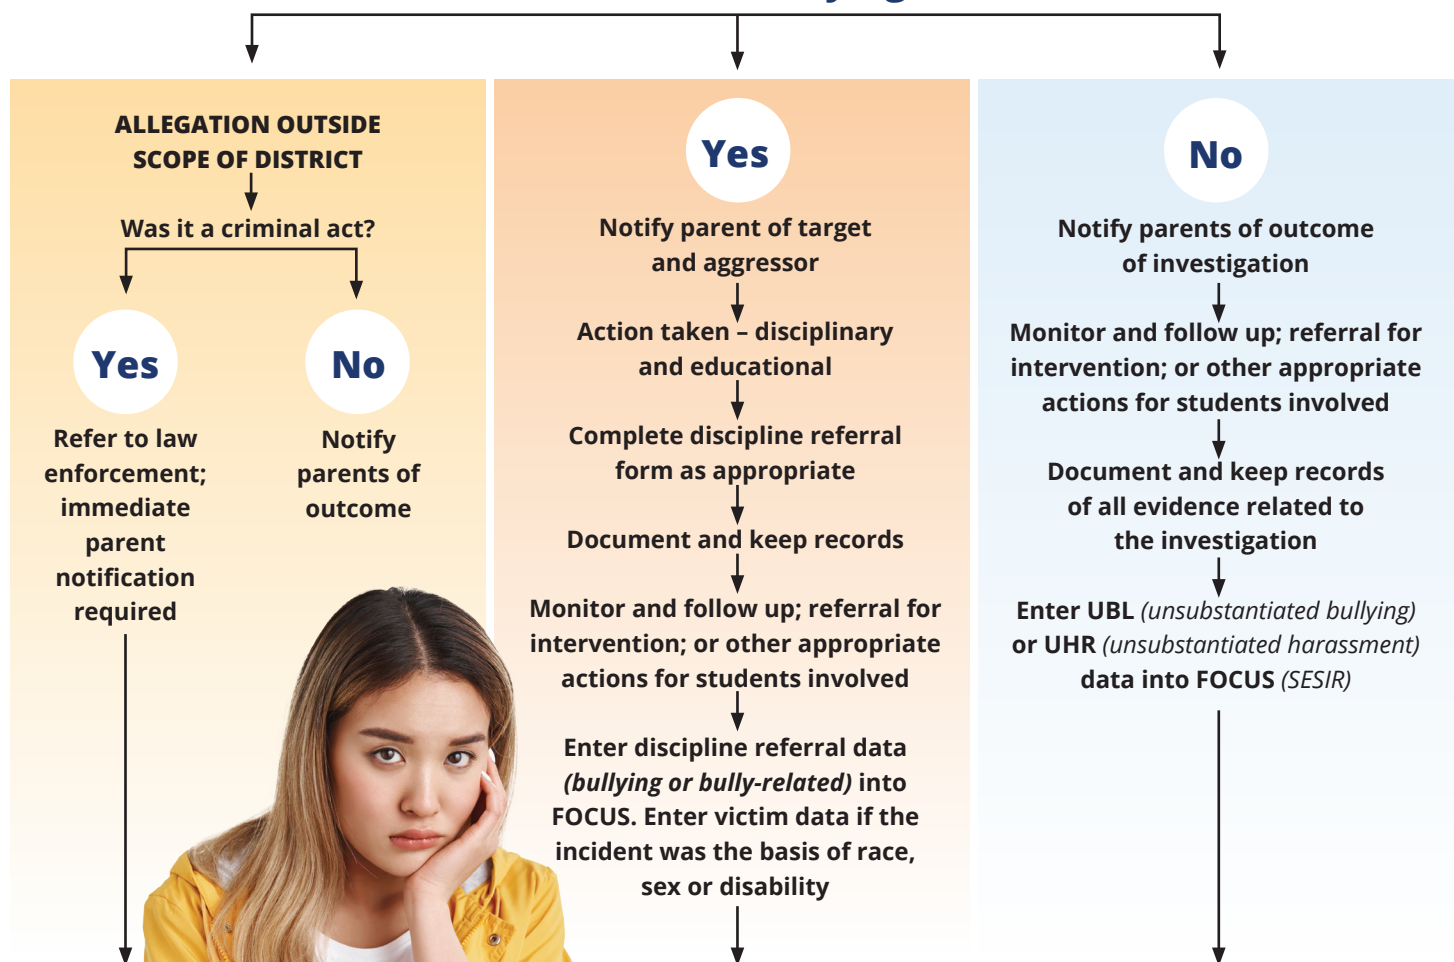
ALLEGATION OUTSIDE SCOPE OF DISTRICT

Was it a criminal act?

Yes

Refer to law enforcement; immediate parent notification required

No

Notify parents of outcome

Yes

Notify parent of target and aggressor

Action taken – disciplinary and educational

Complete discipline referral form as appropriate

Document and keep records

Monitor and follow up; referral for intervention; or other appropriate actions for students involved

Enter discipline referral data *(bullying or bully-related)* into FOCUS. Enter victim data if the incident was the basis of race, sex or disability

No

Notify parents of outcome of investigation

Monitor and follow up; referral for intervention; or other appropriate actions for students involved

Document and keep records of all evidence related to the investigation

Enter UBL *(unsubstantiated bullying)* or UHR *(unsubstantiated harassment)* data into FOCUS *(SESIR)*